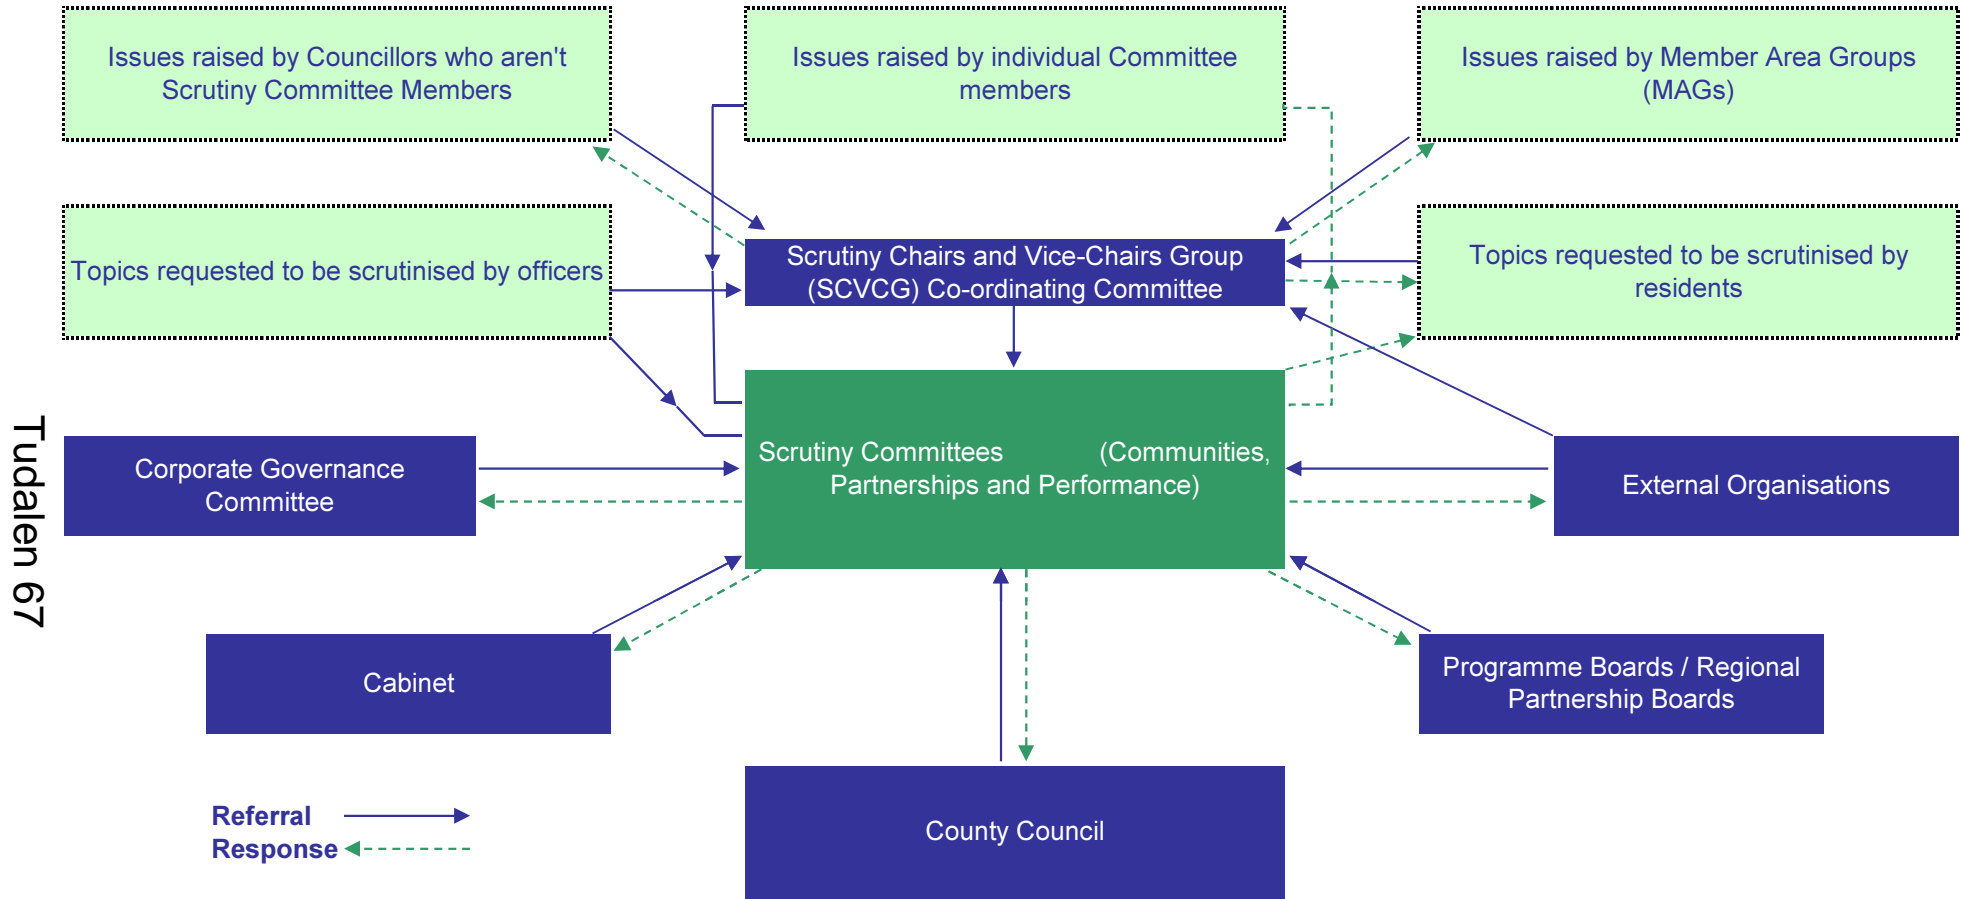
Issues raised by Councillors who aren't Scrutiny Committee Members

Issues raised by individual Committee members

Issues raised by Member Area Groups (MAGs)

Topics requested to be scrutinised by officers

Scrutiny Chairs and Vice-Chairs Group (SCVCG) Co-ordinating Committee

Topics requested to be scrutinised by residents

Tudalen 67

Corporate Governance Committee

Scrutiny Committees (Communities, Partnerships and Performance)

External Organisations

Cabinet

Programme Boards / Regional Partnership Boards

Referral

Response

County Council